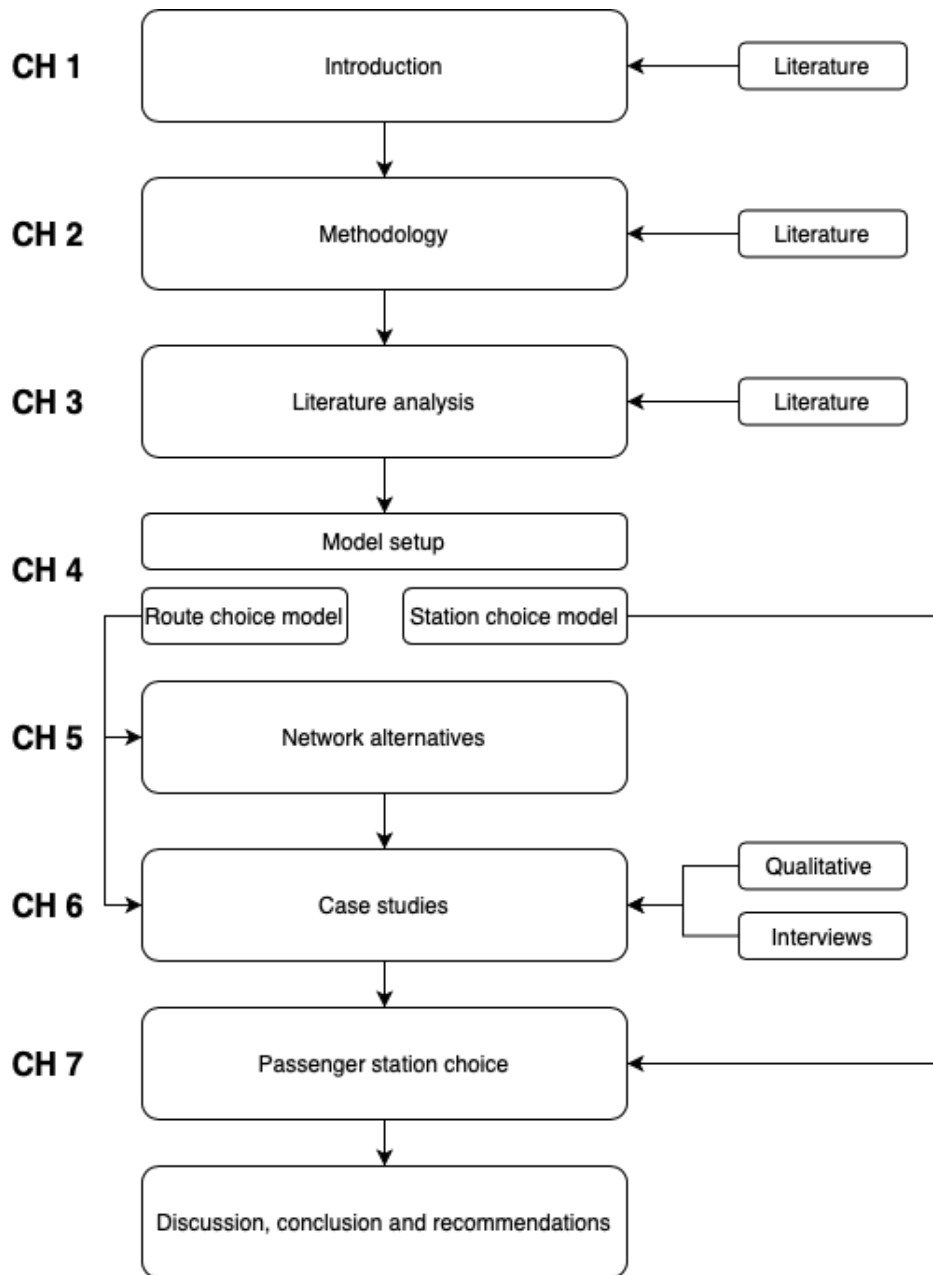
CH 1

Introduction

Literature

CH 2

Methodology

Literature

CH 3

Literature analysis

Literature

Model setup

CH 4

Route choice model

Station choice model

CH 5

Network alternatives

CH 6

Case studies

Qualitative

Interviews

CH 7

Passenger station choice

Discussion, conclusion and recommendations